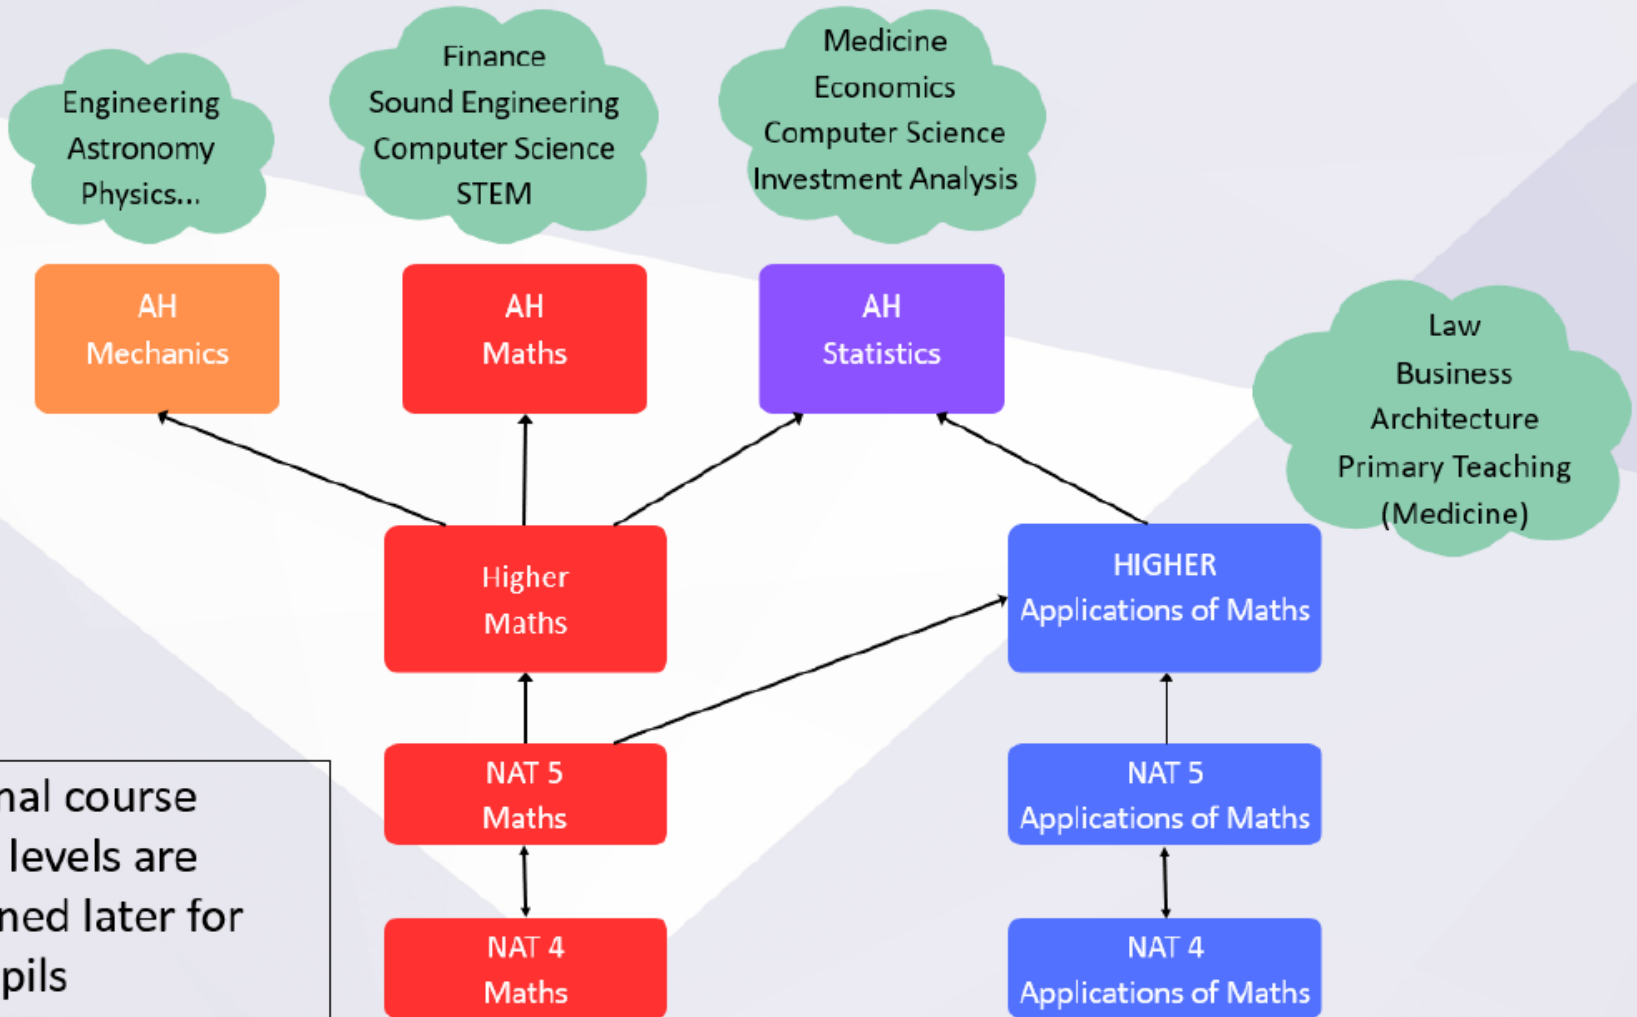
Engineering
Astronomy
Physics...

Finance
Sound Engineering
Computer Science
STEM

Medicine
Economics
Computer Science
Investment Analysis

AH
Mechanics

AH
Maths

AH
Statistics

Law
Business
Architecture
Primary Teaching
(Medicine)

Higher
Maths

HIGHER
Applications of Maths

nal course
levels are
ned later for
pils

NAT 5
Maths

NAT 5
Applications of Maths

NAT 4
Maths

NAT 4
Applications of Maths